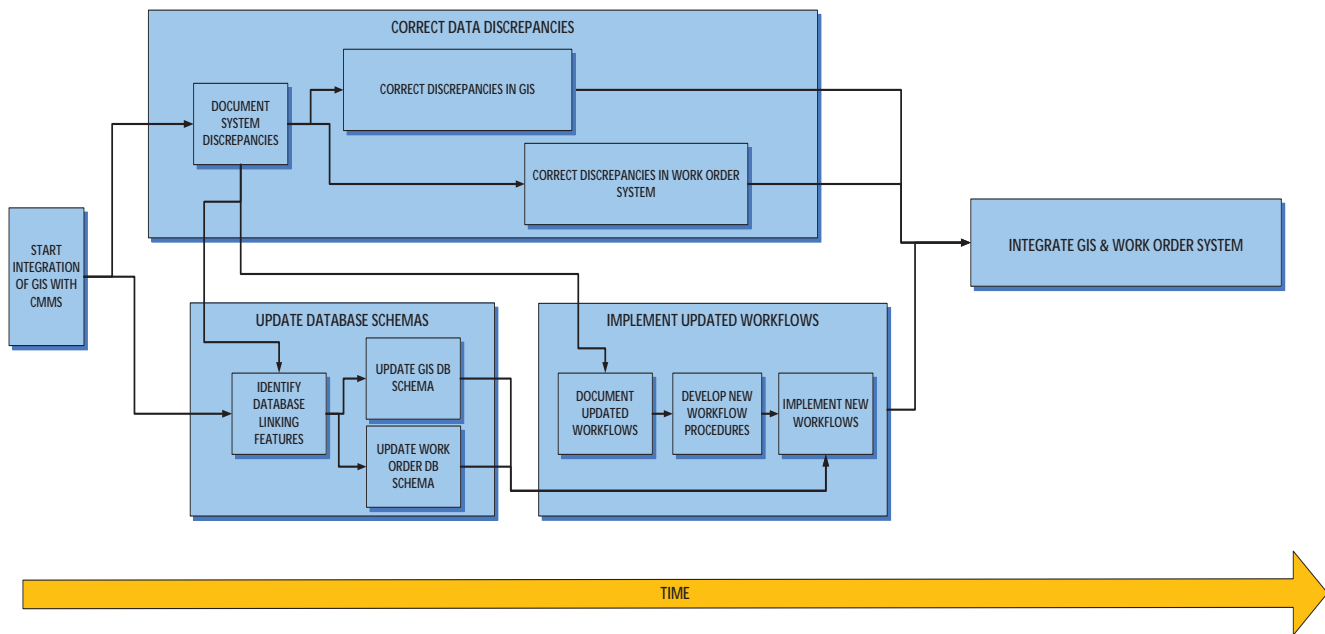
CORRECT DATA DISCREPANCIES

DOCUMENT SYSTEM DISCREPANCIES

CORRECT DISCREPANCIES IN GIS

CORRECT DISCREPANCIES IN WORK ORDER SYSTEM

START INTEGRATION OF GIS WITH CMMS

INTEGRATE GIS & WORK ORDER SYSTEM

UPDATE DATABASE SCHEMAS

IDENTIFY DATABASE LINKING FEATURES

UPDATE GIS DB SCHEMA

UPDATE WORK ORDER DB SCHEMA

IMPLEMENT UPDATED WORKFLOWS

DOCUMENT UPDATED WORKFLOWS

DEVELOP NEW WORKFLOW PROCEDURES

IMPLEMENT NEW WORKFLOWS

TIME